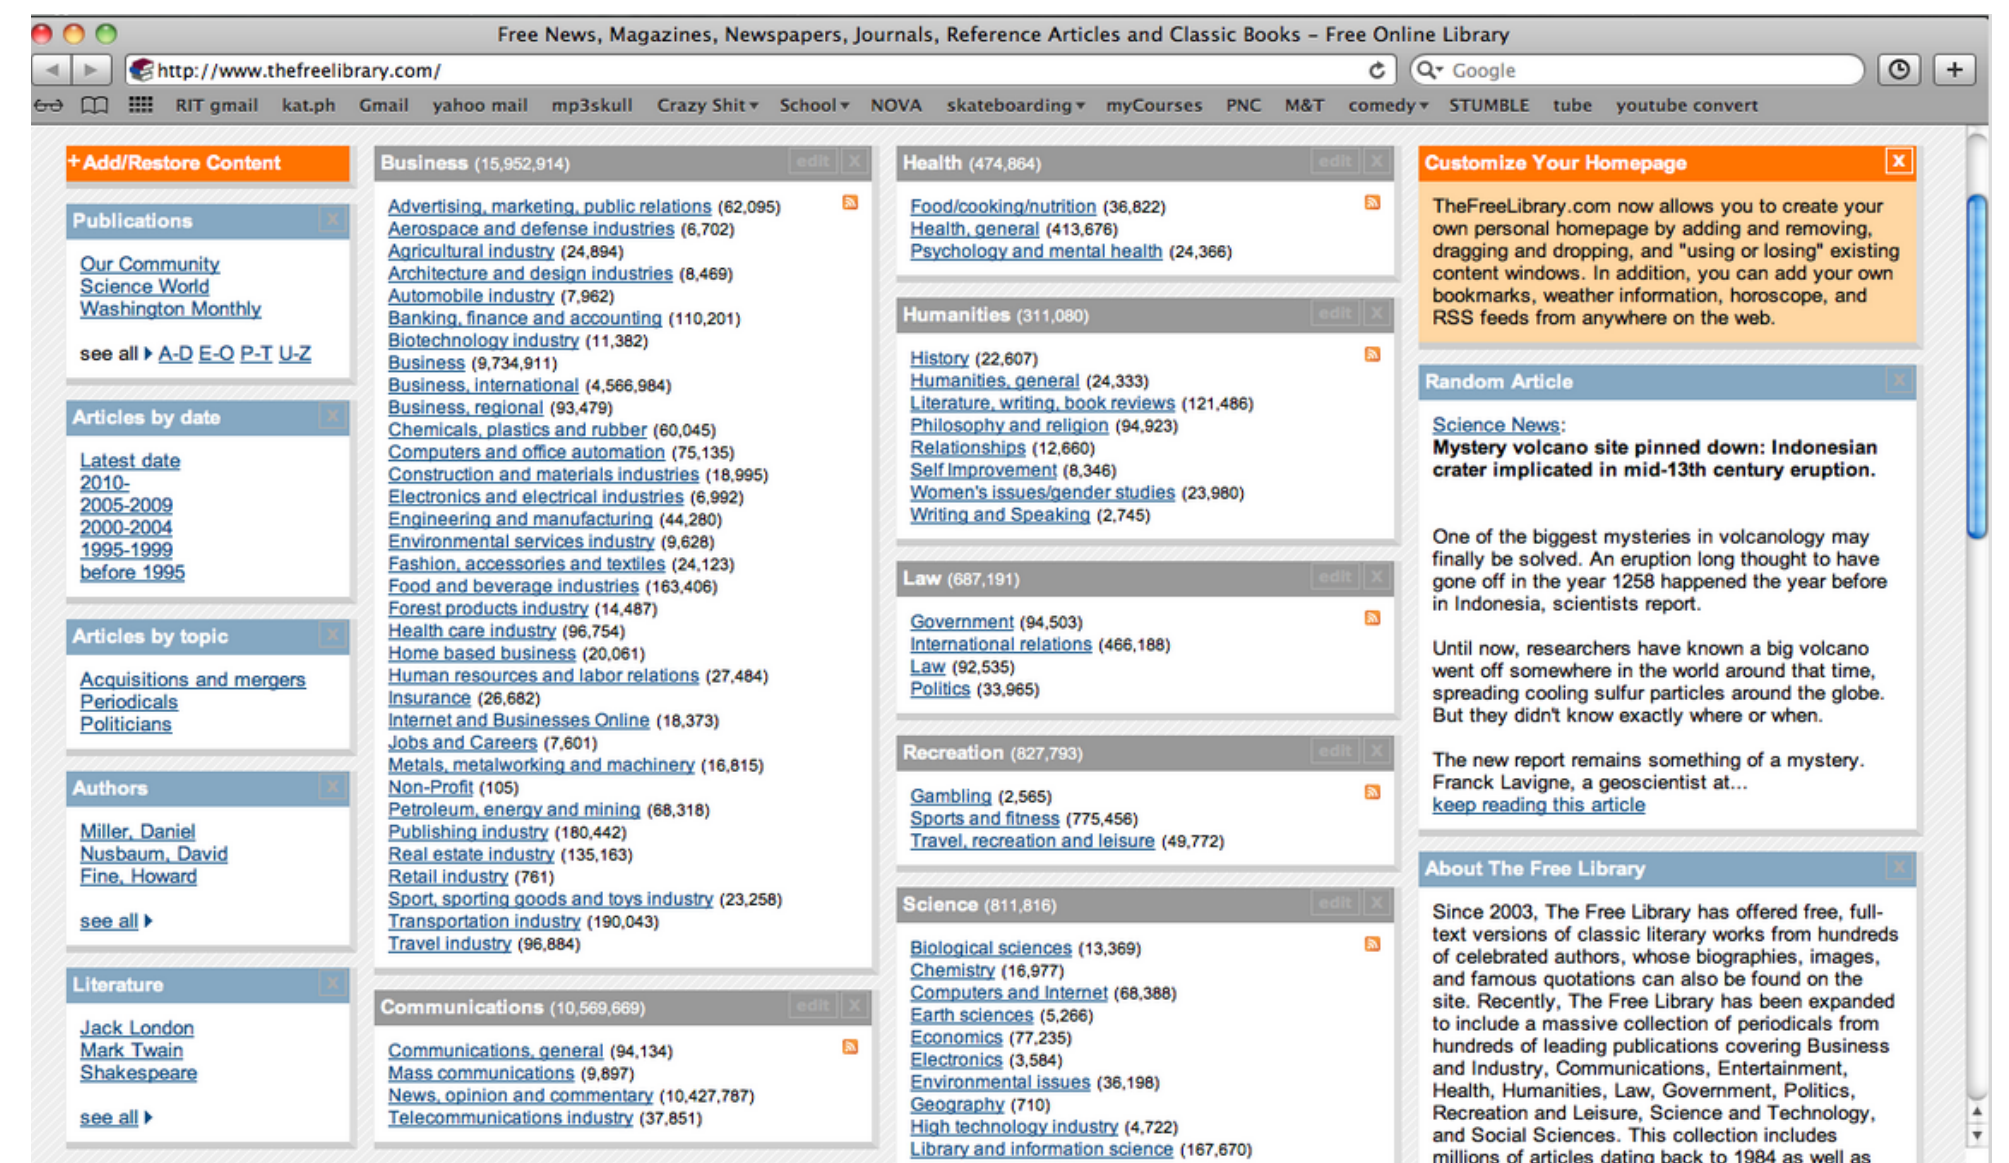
Free News, Magazines, Newspapers, Journals, Reference Articles and Classic Books - Free Online Library

http://www.thefreelibrary.com/

Google

RIT gmail kat.ph Gmail yahoo mail mp3skull Crazy Shit School NOVA skateboarding myCourses PNC M&T comedy STUMBLE tube youtube convert

+ Add/Restore Content

Publications

Our Community
Science World
Washington Monthly

see all A-D E-O P-T U-Z

Articles by date

Latest date
2010-
2005-2009
2000-2004
1995-1999
before 1995

Articles by topic

Acquisitions and mergers
Periodicals
Politicians

Authors

Miller, Daniel
Nusbaum, David
Fine, Howard

see all

Literature

Jack London
Mark Twain
Shakespeare

see all

Business (15,952,914) edit

Advertising, marketing, public relations (62,095)
Aerospace and defense industries (6,702)
Agricultural industry (24,894)
Architecture and design industries (8,469)
Automobile industry (7,962)
Banking, finance and accounting (110,201)
Biotechnology industry (11,382)
Business (9,734,911)
Business, international (4,566,984)
Business, regional (93,479)
Chemicals, plastics and rubber (60,045)
Computers and office automation (75,135)
Construction and materials industries (18,995)
Electronics and electrical industries (6,992)
Engineering and manufacturing (44,280)
Environmental services industry (9,628)
Fashion, accessories and textiles (24,123)
Food and beverage industries (163,406)
Forest products industry (14,487)
Health care industry (96,754)
Home based business (20,061)
Human resources and labor relations (27,484)
Insurance (26,682)
Internet and Businesses Online (18,373)
Jobs and Careers (7,601)
Metals, metalworking and machinery (16,815)
Non-Profit (105)
Petroleum, energy and mining (68,318)
Publishing industry (180,442)
Real estate industry (135,163)
Retail industry (761)
Sport, sporting goods and toys industry (23,258)
Transportation industry (190,043)
Travel industry (96,884)

Communications (10,569,669) edit

Communications, general (94,134)
Mass communications (9,897)
News, opinion and commentary (10,427,787)
Telecommunications industry (37,851)

Health (474,864) edit

Food/cooking/nutrition (36,822)
Health, general (413,676)
Psychology and mental health (24,366)

Humanities (311,080) edit

History (22,607)
Humanities, general (24,333)
Literature, writing, book reviews (121,486)
Philosophy and religion (94,923)
Relationships (12,660)
Self Improvement (8,346)
Women's issues/gender studies (23,980)
Writing and Speaking (2,745)

Law (687,191) edit

Government (94,503)
International relations (466,188)
Law (92,535)
Politics (33,965)

Recreation (827,793) edit

Gambling (2,565)
Sports and fitness (775,456)
Travel, recreation and leisure (49,772)

Science (811,816) edit

Biological sciences (13,369)
Chemistry (16,977)
Computers and Internet (68,388)
Earth sciences (5,266)
Economics (77,235)
Electronics (3,584)
Environmental issues (36,198)
Geography (710)
High technology industry (4,722)
Library and information science (167,670)

Customize Your Homepage

TheFreeLibrary.com now allows you to create your own personal homepage by adding and removing, dragging and dropping, and "using or losing" existing content windows. In addition, you can add your own bookmarks, weather information, horoscope, and RSS feeds from anywhere on the web.

Random Article

Science News:
Mystery volcano site pinned down: Indonesian crater implicated in mid-13th century eruption.

One of the biggest mysteries in volcanology may finally be solved. An eruption long thought to have gone off in the year 1258 happened the year before in Indonesia, scientists report.

Until now, researchers have known a big volcano went off somewhere in the world around that time, spreading cooling sulfur particles around the globe. But they didn't know exactly where or when.

The new report remains something of a mystery. Franck Lavigne, a geoscientist at...
keep reading this article

About The Free Library

Since 2003, The Free Library has offered free, full-text versions of classic literary works from hundreds of celebrated authors, whose biographies, images, and famous quotations can also be found on the site. Recently, The Free Library has been expanded to include a massive collection of periodicals from hundreds of leading publications covering Business and Industry, Communications, Entertainment, Health, Humanities, Law, Government, Politics, Recreation and Leisure, Science and Technology, and Social Sciences. This collection includes millions of articles dating back to 1984 as well as